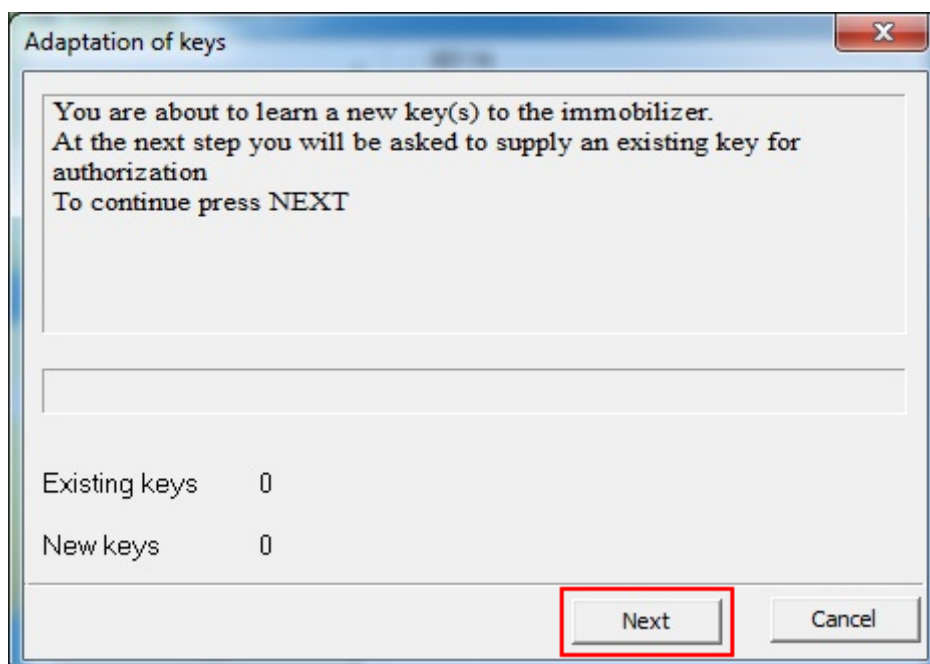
Adaptation of keys

You are about to learn a new key(s) to the immobilizer.
At the next step you will be asked to supply an existing key for authorization
To continue press NEXT

Existing keys 0

New keys 0

Next

Cancel